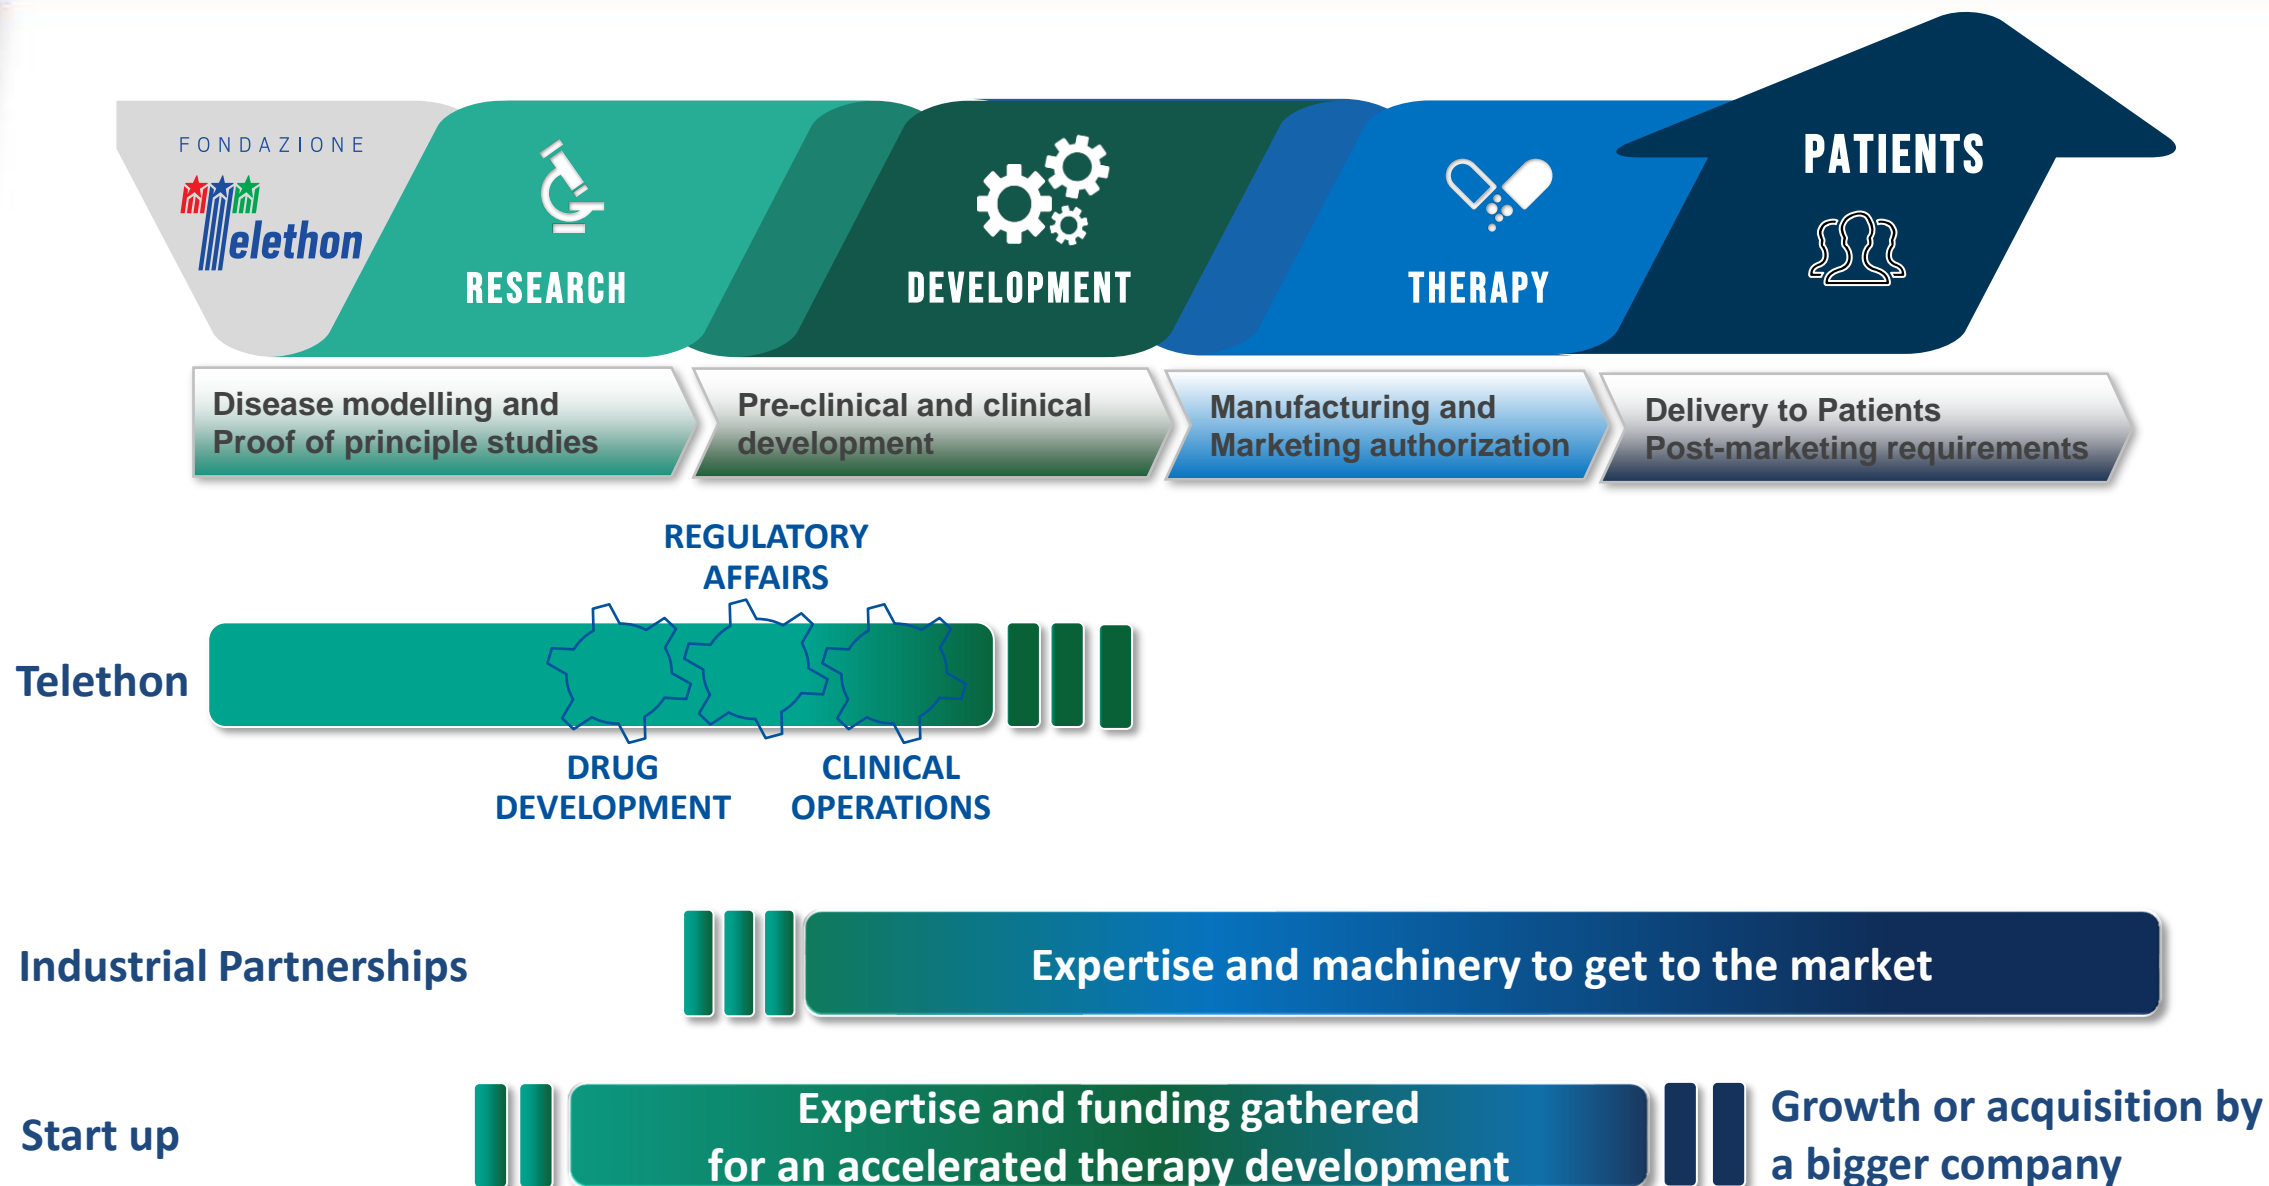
FONDAZIONE
Telethon

RESEARCH

DEVELOPMENT

THERAPY

PATIENTS

Disease modelling and Proof of principle studies

Pre-clinical and clinical development

Manufacturing and Marketing authorization

Delivery to Patients Post-marketing requirements

REGULATORY AFFAIRS

Telethon

DRUG DEVELOPMENT

CLINICAL OPERATIONS

Industrial Partnerships

Expertise and machinery to get to the market

Start up

Expertise and funding gathered for an accelerated therapy development

Growth or acquisition by a bigger company